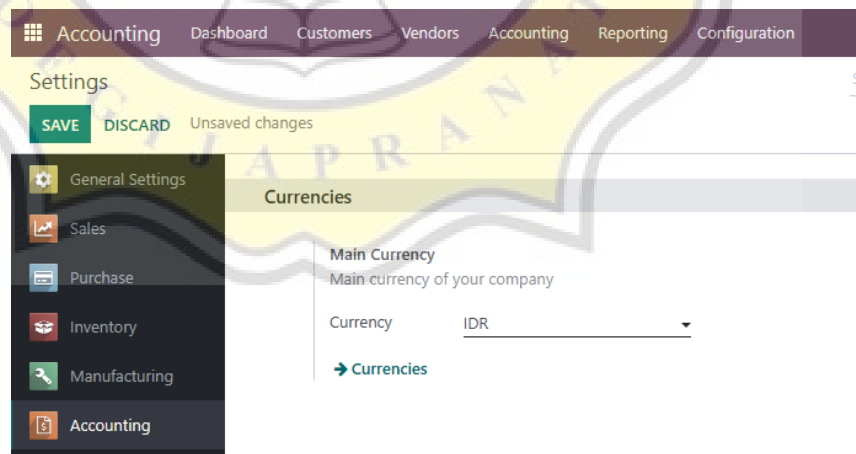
Accounting Dashboard Customers Vendors Accounting Reporting Configuration

Settings

SAVE DISCARD Unsaved changes

General Settings
Sales
Purchase
Inventory
Manufacturing
Accounting

Currencies

Main Currency
Main currency of your company

Currency IDR

→ Currencies